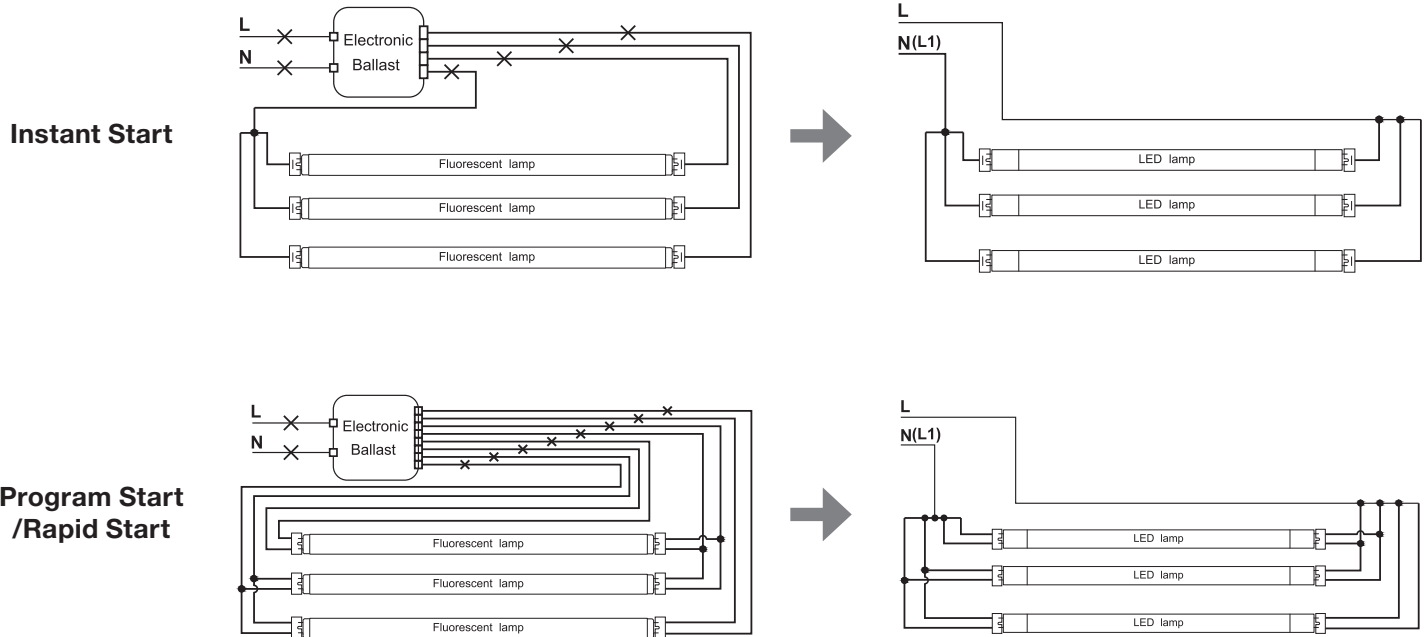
Instant Start

L
N
Electronic Ballast
Fluorescent lamp
Fluorescent lamp
Fluorescent lamp

L
N(L1)
LED lamp
LED lamp
LED lamp

Program Start /Rapid Start

L
N
Electronic Ballast
Fluorescent lamp
Fluorescent lamp
Fluorescent lamp

L
N(L1)
LED lamp
LED lamp
LED lamp